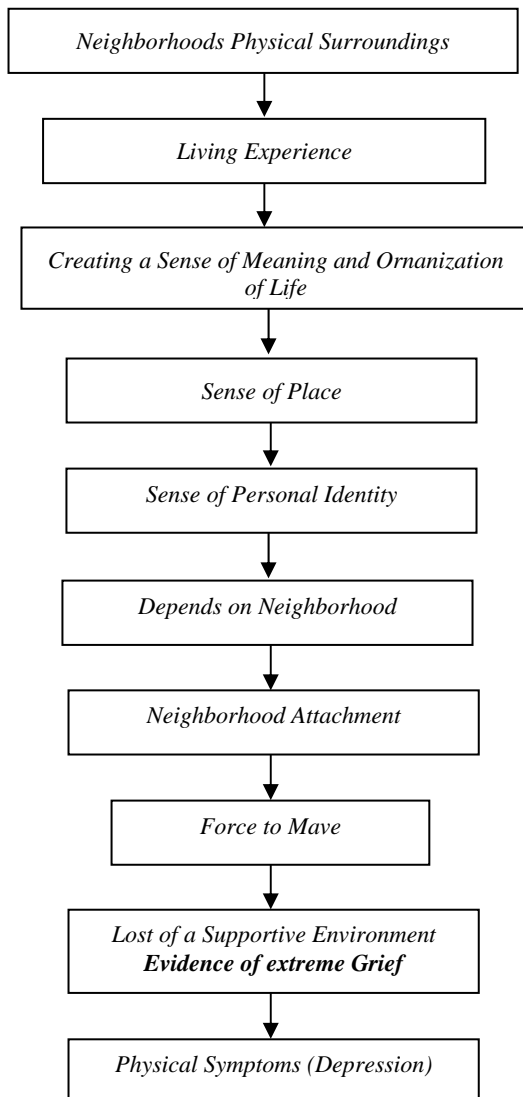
Neighborhoods Physical Surroundings

Living Experience

Creating a Sense of Meaning and Ornanization of Life

Sense of Place

Sense of Personal Identity

Depends on Neighborhood

Neighborhood Attachment

Force to Mave

Lost of a Supportive Environment
**Evidence of extreme Grief**

Physical Symptoms (Depression)